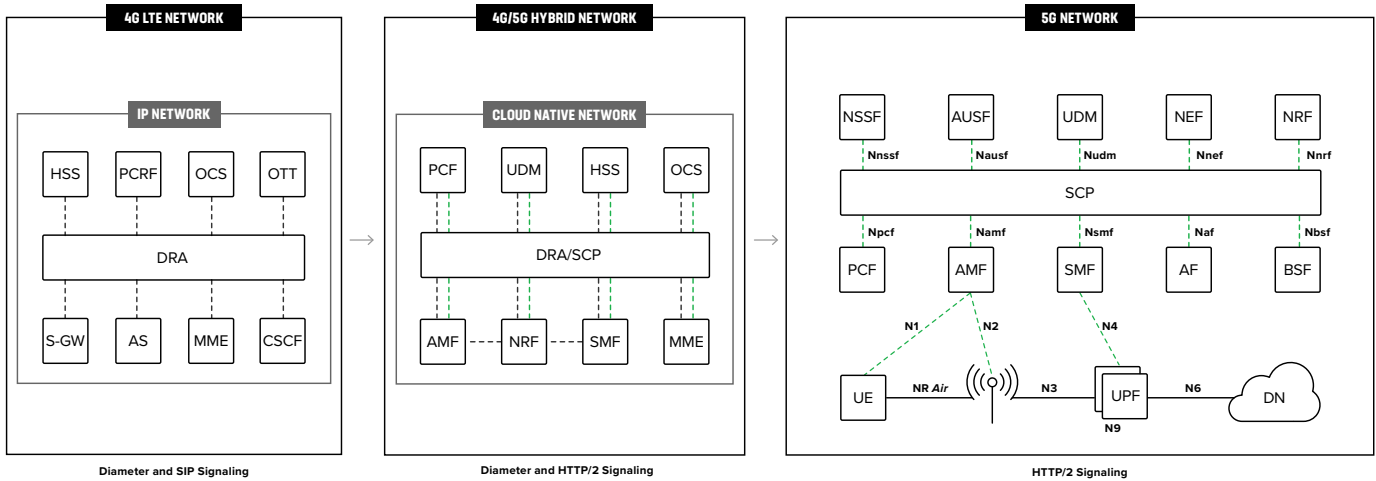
4G LTE NETWORK

IP NETWORK

HSS

PCRF

OCS

OTT

DRA

S-GW

AS

MME

CSCF

Diameter and SIP Signaling

4G/5G HYBRID NETWORK

CLOUD NATIVE NETWORK

PCF

UDM

HSS

OCS

DRA/SCP

AMF

NRF

SMF

MME

Diameter and HTTP/2 Signaling

5G NETWORK

NSSF

AUSF

UDM

NEF

NRF

Nnssf

Nausf

Nudm

Nnef

Nnrf

SCP

Npcf

Namf

Nsmf

Naf

Nbsf

PCF

AMF

SMF

AF

BSF

N1

N2

N4

UE

NR Air

N3

UPF

N6

DN

N9

HTTP/2 Signaling